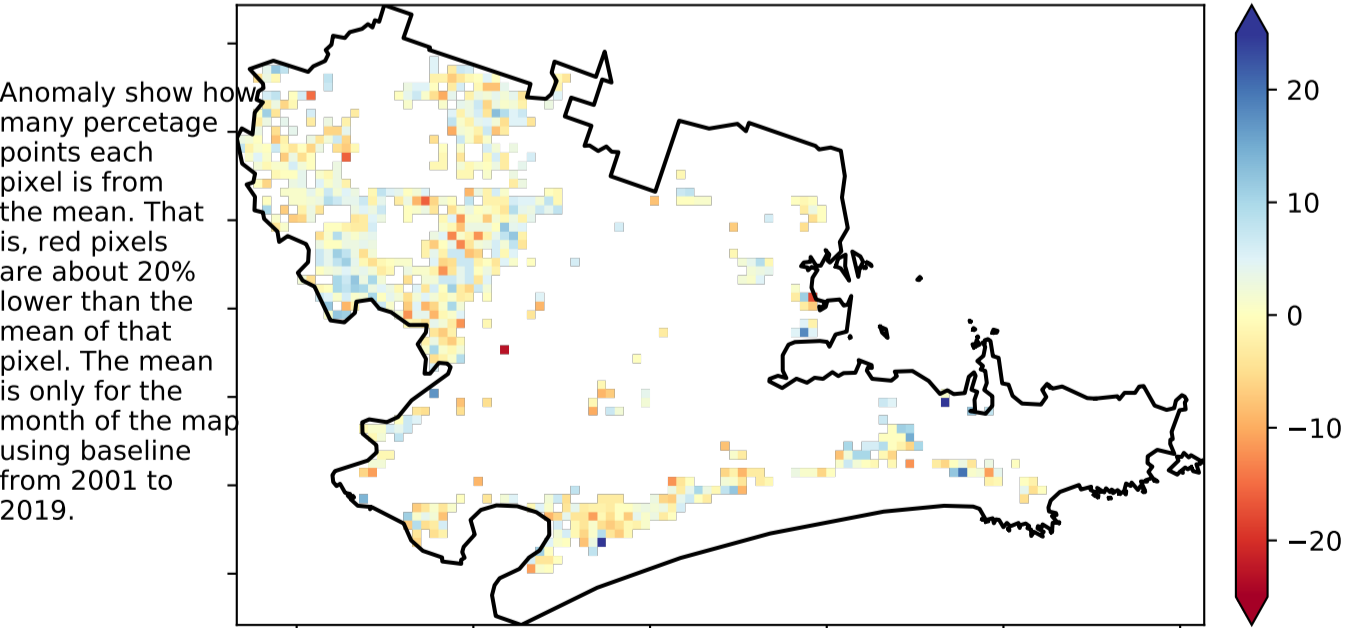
Anomaly show how many percetage points each pixel is from the mean. That is, red pixels are about 20% lower than the mean of that pixel. The mean is only for the month of the map using baseline from 2001 to 2019.

20
10
0
−10
−20